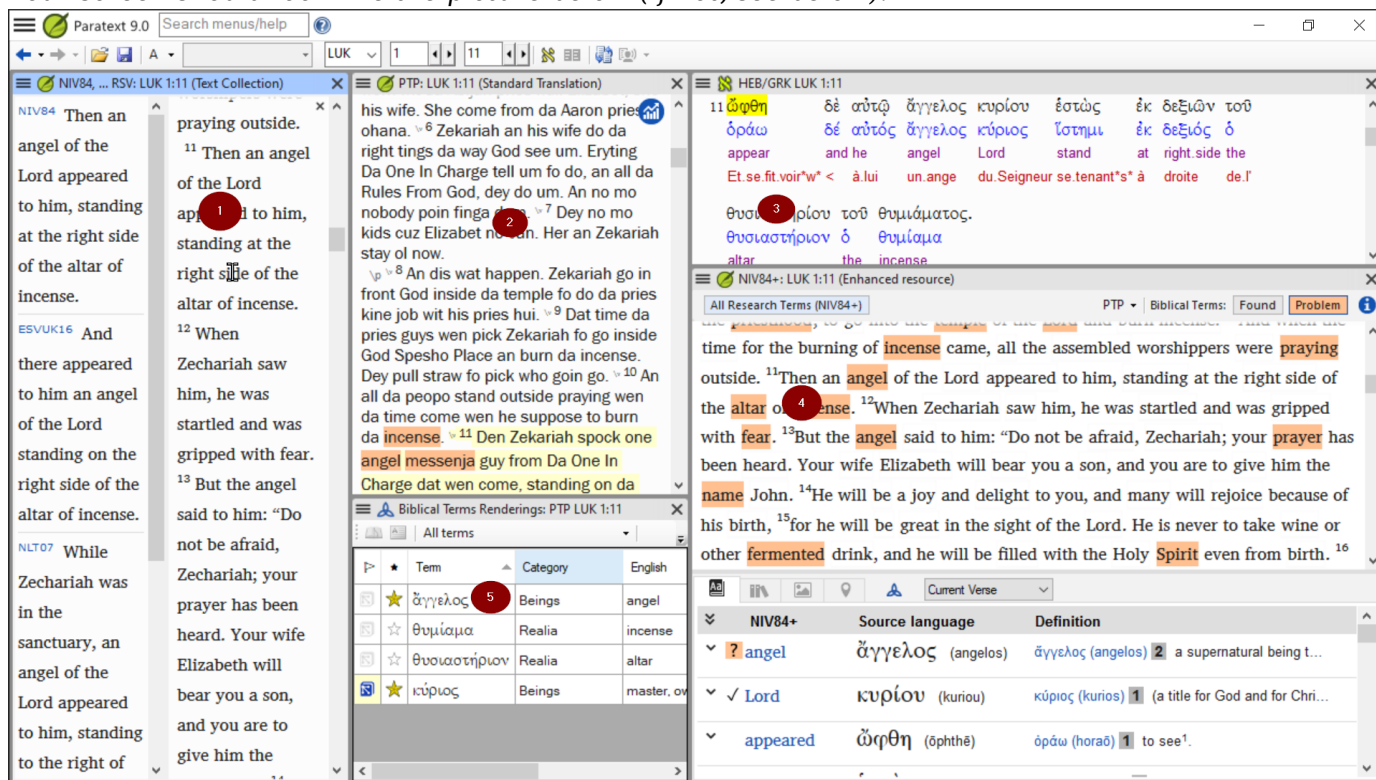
Paratext 9.0 Search menus/help

LUK 1 11

NIV84, ... RSV: LUK 1:11 (Text Collection)

NIV84 Then an angel of the Lord appeared to him, standing at the right side of the altar of incense.

ESVUK16 And there appeared to him an angel of the Lord standing on the right side of the altar of incense.

NLT07 While Zechariah was in the sanctuary, an angel of the Lord appeared to him, standing to the right of

praying outside. $^{11}$ Then an angel of the Lord appeared to him, standing at the right side of the altar of incense. $^{12}$ When Zechariah saw him, he was startled and was gripped with fear. $^{13}$ But the angel said to him: "Do not be afraid, Zechariah; your prayer has been heard. Your wife Elizabeth will bear you a son, and you are to give him the

1

PTP: LUK 1:11 (Standard Translation)

his wife. She come from da Aaron pries ohana. $^{6}$ Zekariah an his wife do da right tings da way God see um. Eryting Da One In Charge tell um fo do, an all da Rules From God, dey do um. An no mo nobody poin finga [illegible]. $^{7}$ Dey no mo kids cuz Elizabet no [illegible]. Her an Zekariah stay ol now.
\p $^{8}$ An dis wat happen. Zekariah go in front God inside da temple fo do da pries kine job wit his pries hui. $^{9}$ Dat time da pries guys wen pick Zekariah fo go inside God Spesho Place an burn da incense. Dey pull straw fo pick who goin go. $^{10}$ An all da peopo stand outside praying wen da time come wen he suppose to burn da incense. $^{11}$ Den Zekariah spock one angel messenja guy from Da One In Charge dat wen come, standing on da

2

Biblical Terms Renderings: PTP LUK 1:11

All terms

| | ★ | Term | Category | English |
|---|---|---|---|---|
| | ★ | ἄγγελος | Beings | angel |
| | ☆ | θυμίαμα | Realia | incense |
| | ☆ | θυσιαστήριον | Realia | altar |
| | ★ | κύριος | Beings | master, ov |

5

HEB/GRK LUK 1:11

11 ὤφθη δὲ αὐτῷ ἄγγελος κυρίου ἑστὼς ἐκ δεξιῶν τοῦ
ὁράω δέ αὐτός ἄγγελος κύριος ἵστημι ἐκ δεξιός ὁ
appear and he angel Lord stand at right.side the
Et.se.fit.voir*w* < à.lui un.ange du.Seigneur se.tenant*s* à droite de.l'

θυσι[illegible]ρίου τοῦ θυμιάματος.
θυσιαστήριον ὁ θυμίαμα
altar the incense

3

NIV84+: LUK 1:11 (Enhanced resource)

All Research Terms (NIV84+)   PTP   Biblical Terms: Found   Problem

time for the burning of incense came, all the assembled worshippers were praying outside. $^{11}$Then an angel of the Lord appeared to him, standing at the right side of the altar o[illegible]ense. $^{12}$When Zechariah saw him, he was startled and was gripped with fear. $^{13}$But the angel said to him: "Do not be afraid, Zechariah; your prayer has been heard. Your wife Elizabeth will bear you a son, and you are to give him the name John. $^{14}$He will be a joy and delight to you, and many will rejoice because of his birth, $^{15}$for he will be great in the sight of the Lord. He is never to take wine or other fermented drink, and he will be filled with the Holy Spirit even from birth. $^{16}$

4

Current Verse

| | NIV84+ | Source language | Definition |
|---|---|---|---|
| ? | angel | ἄγγελος (angelos) | ἄγγελος (angelos) 2 a supernatural being t... |
| ✓ | Lord | κυρίου (kuriou) | κύριος (kurios) 1 (a title for God and for Chri... |
| | appeared | ὤφθη (ōphthē) | ὁράω (horaō) 1 to see$^{1}$. |